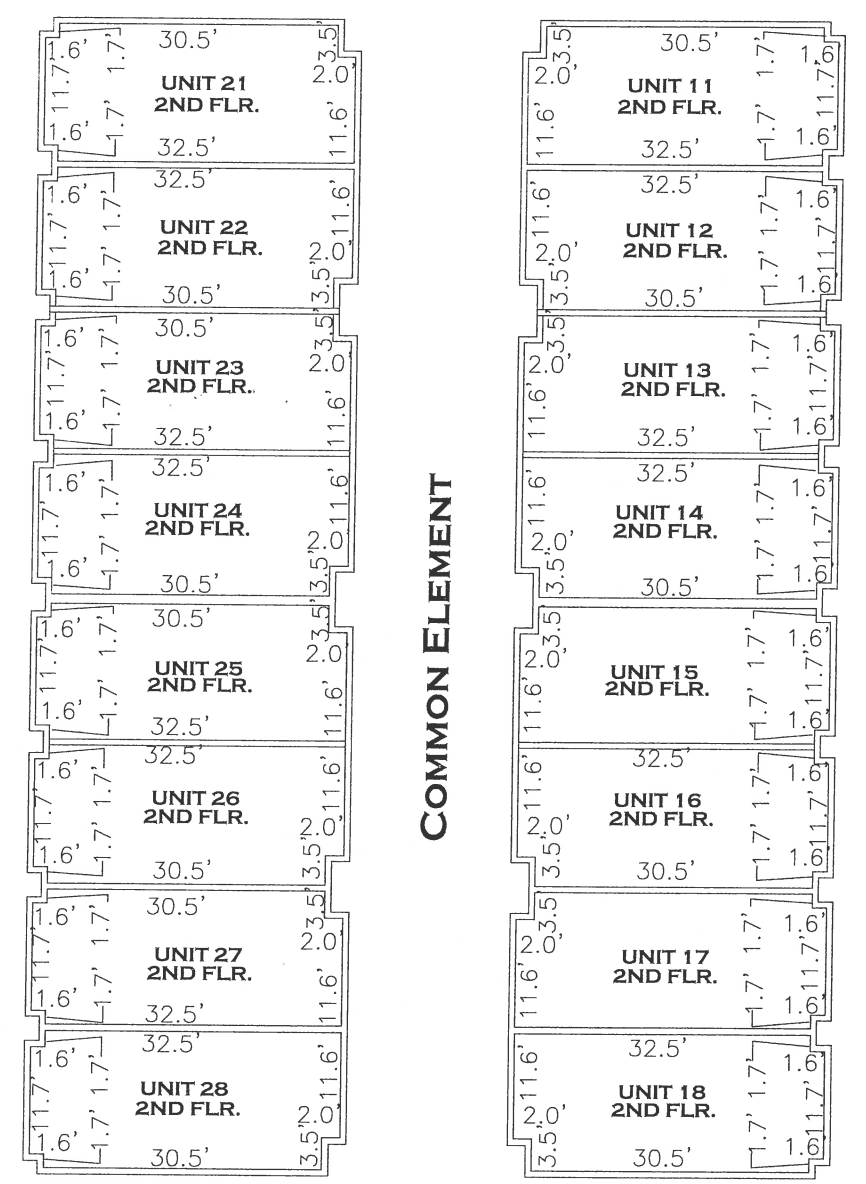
1.6' 30.5' 1.7' 3.5' 11.7' UNIT 21 2ND FLR. 2.0' 1.7' 11.6' 1.6' 32.5'

1.6' 32.5' 1.7' 11.6' 11.7' UNIT 22 2ND FLR. 1.7' 2.0' 1.6' 30.5' 3.5'

1.6' 30.5' 1.7' 3.5' 11.7' UNIT 23 2ND FLR. 2.0' 1.7' 11.6' 1.6' 32.5'

1.6' 32.5' 1.7' 11.6' 11.7' UNIT 24 2ND FLR. 1.7' 2.0' 1.6' 30.5' 3.5'

1.6' 30.5' 1.7' 3.5' 11.7' UNIT 25 2ND FLR. 2.0' 1.7' 11.6' 1.6' 32.5'

1.6' 32.5' 1.7' 11.6' 11.7' UNIT 26 2ND FLR. 1.7' 2.0' 1.6' 30.5' 3.5'

1.6' 30.5' 1.7' 3.5' 11.7' UNIT 27 2ND FLR. 2.0' 1.7' 11.6' 1.6' 32.5'

1.6' 32.5' 1.7' 11.6' 11.7' UNIT 28 2ND FLR. 1.7' 2.0' 1.6' 30.5' 3.5'

COMMON ELEMENT

3.5' 30.5' 1.7' 1.6' 2.0' UNIT 11 2ND FLR. 11.7' 11.6' 1.7' 32.5' 1.6'

11.6' 32.5' 1.7' 1.6' UNIT 12 2ND FLR. 11.7' 2.0' 1.7' 3.5' 30.5' 1.6'

3.5' 2.0' 1.7' 1.6' UNIT 13 2ND FLR. 11.7' 11.6' 1.7' 32.5' 1.6'

11.6' 32.5' 1.7' 1.6' UNIT 14 2ND FLR. 11.7' 2.0' 1.7' 3.5' 30.5' 1.6'

3.5' 2.0' 1.7' 1.6' UNIT 15 2ND FLR. 11.7' 11.6' 1.7' 1.6'

11.6' 32.5' 1.7' 1.6' UNIT 16 2ND FLR. 11.7' 2.0' 1.7' 3.5' 30.5' 1.6'

3.5' 2.0' 1.7' 1.6' UNIT 17 2ND FLR. 11.7' 11.6' 1.7' 1.6'

11.6' 32.5' 1.7' 1.6' UNIT 18 2ND FLR. 11.7' 2.0' 1.7' 3.5' 30.5' 1.6'